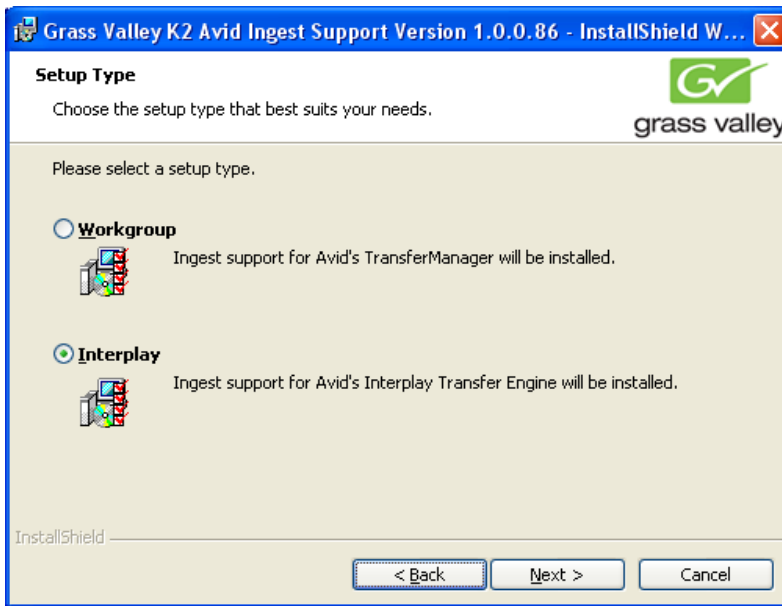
Grass Valley K2 Avid Ingest Support Version 1.0.0.86 - InstallShield W...

Setup Type

Choose the setup type that best suits your needs.

grass valley

Please select a setup type.

Workgroup

Ingest support for Avid's TransferManager will be installed.

Interplay

Ingest support for Avid's Interplay Transfer Engine will be installed.

InstallShield

< Back

Next >

Cancel